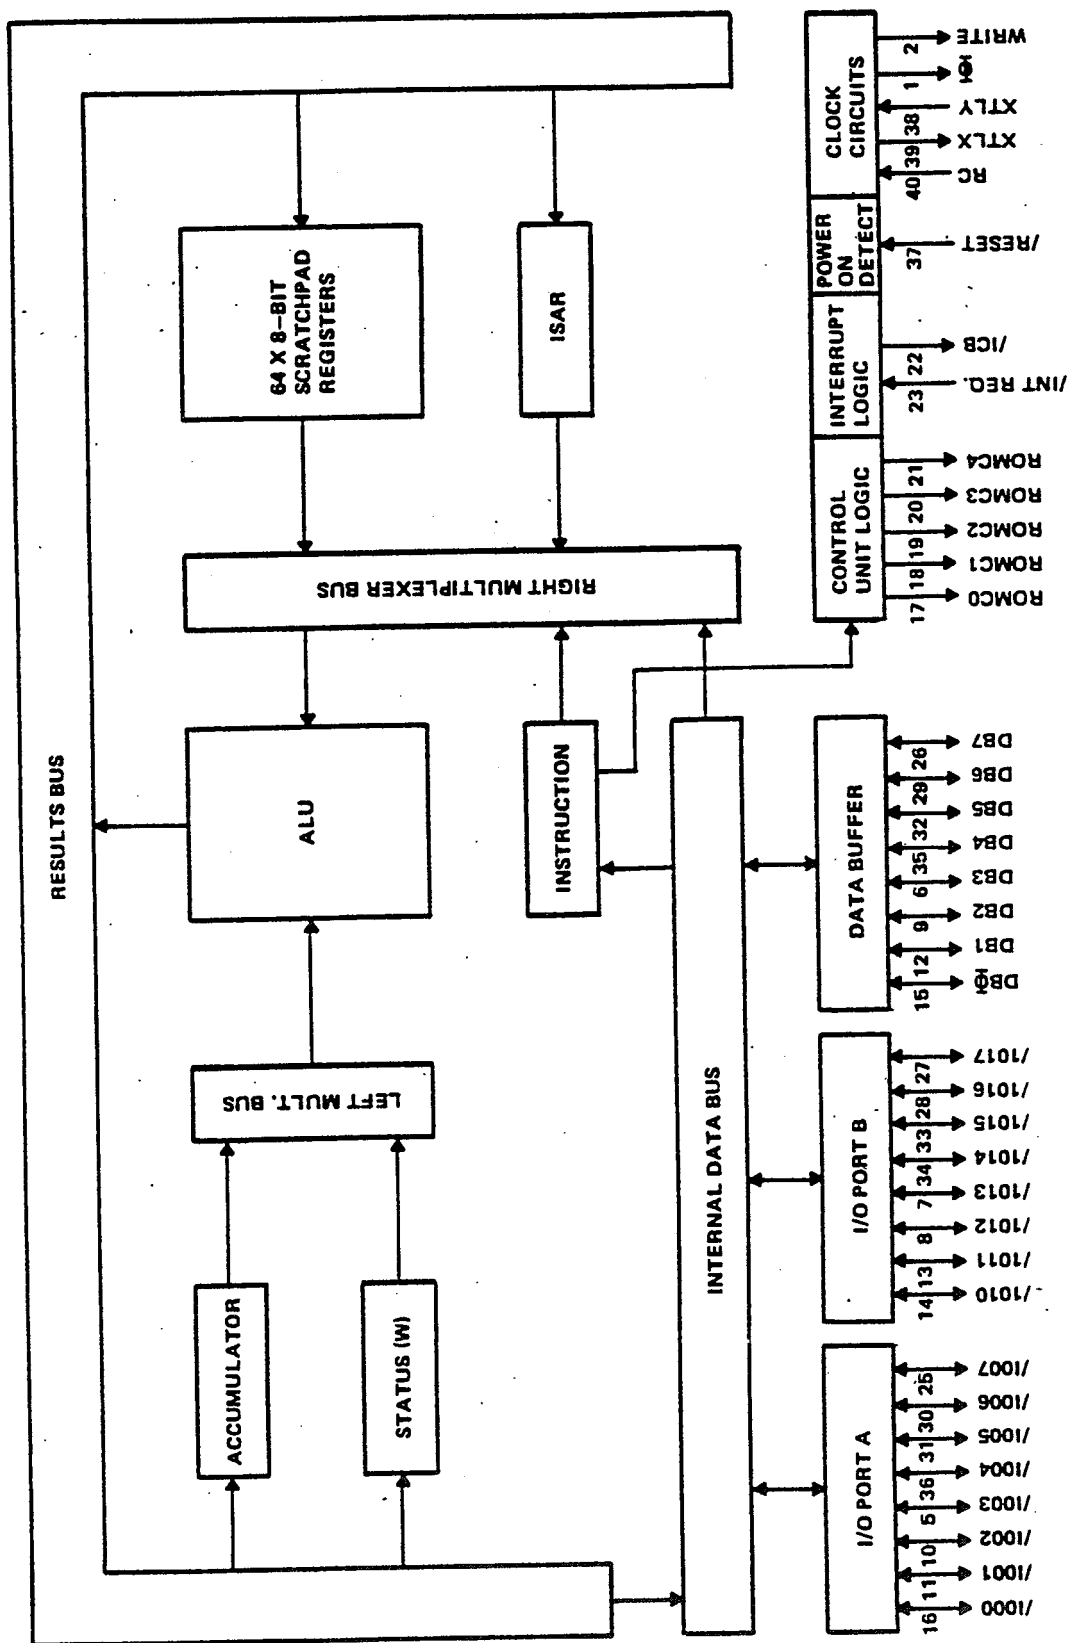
RESULTS BUS

64 X 8-BIT SCRATCHPAD REGISTERS

ISAR

RIGHT MULTIPLEXER BUS

ALU

INSTRUCTION

LEFT MULT. BUS

ACCUMULATOR

STATUS (W)

INTERNAL DATA BUS

CLOCK CIRCUITS

POWER ON DETECT

INTERRUPT LOGIC

CONTROL UNIT LOGIC

WRITE 2
Φ 1
XTLY 38
XTLX 39
RC 40
/RESET 37
/ICB 22
/INT REQ. 23
ROMC4 21
ROMC3 20
ROMC2 19
ROMC1 18
ROMC0 17

DATA BUFFER

DB7 26
DB6 29
DB5 32
DB4 35
DB3 6
DB2 9
DB1 12
DBΦ 15

I/O PORT B

/IO17 27
/IO16 28
/IO15 33
/IO14 34
/IO13 7
/IO12 8
/IO11 13
/IO10 14

I/O PORT A

/IO07 25
/IO06 30
/IO05 31
/IO04 36
/IO03 5
/IO02 10
/IO01 11
/IO00 16